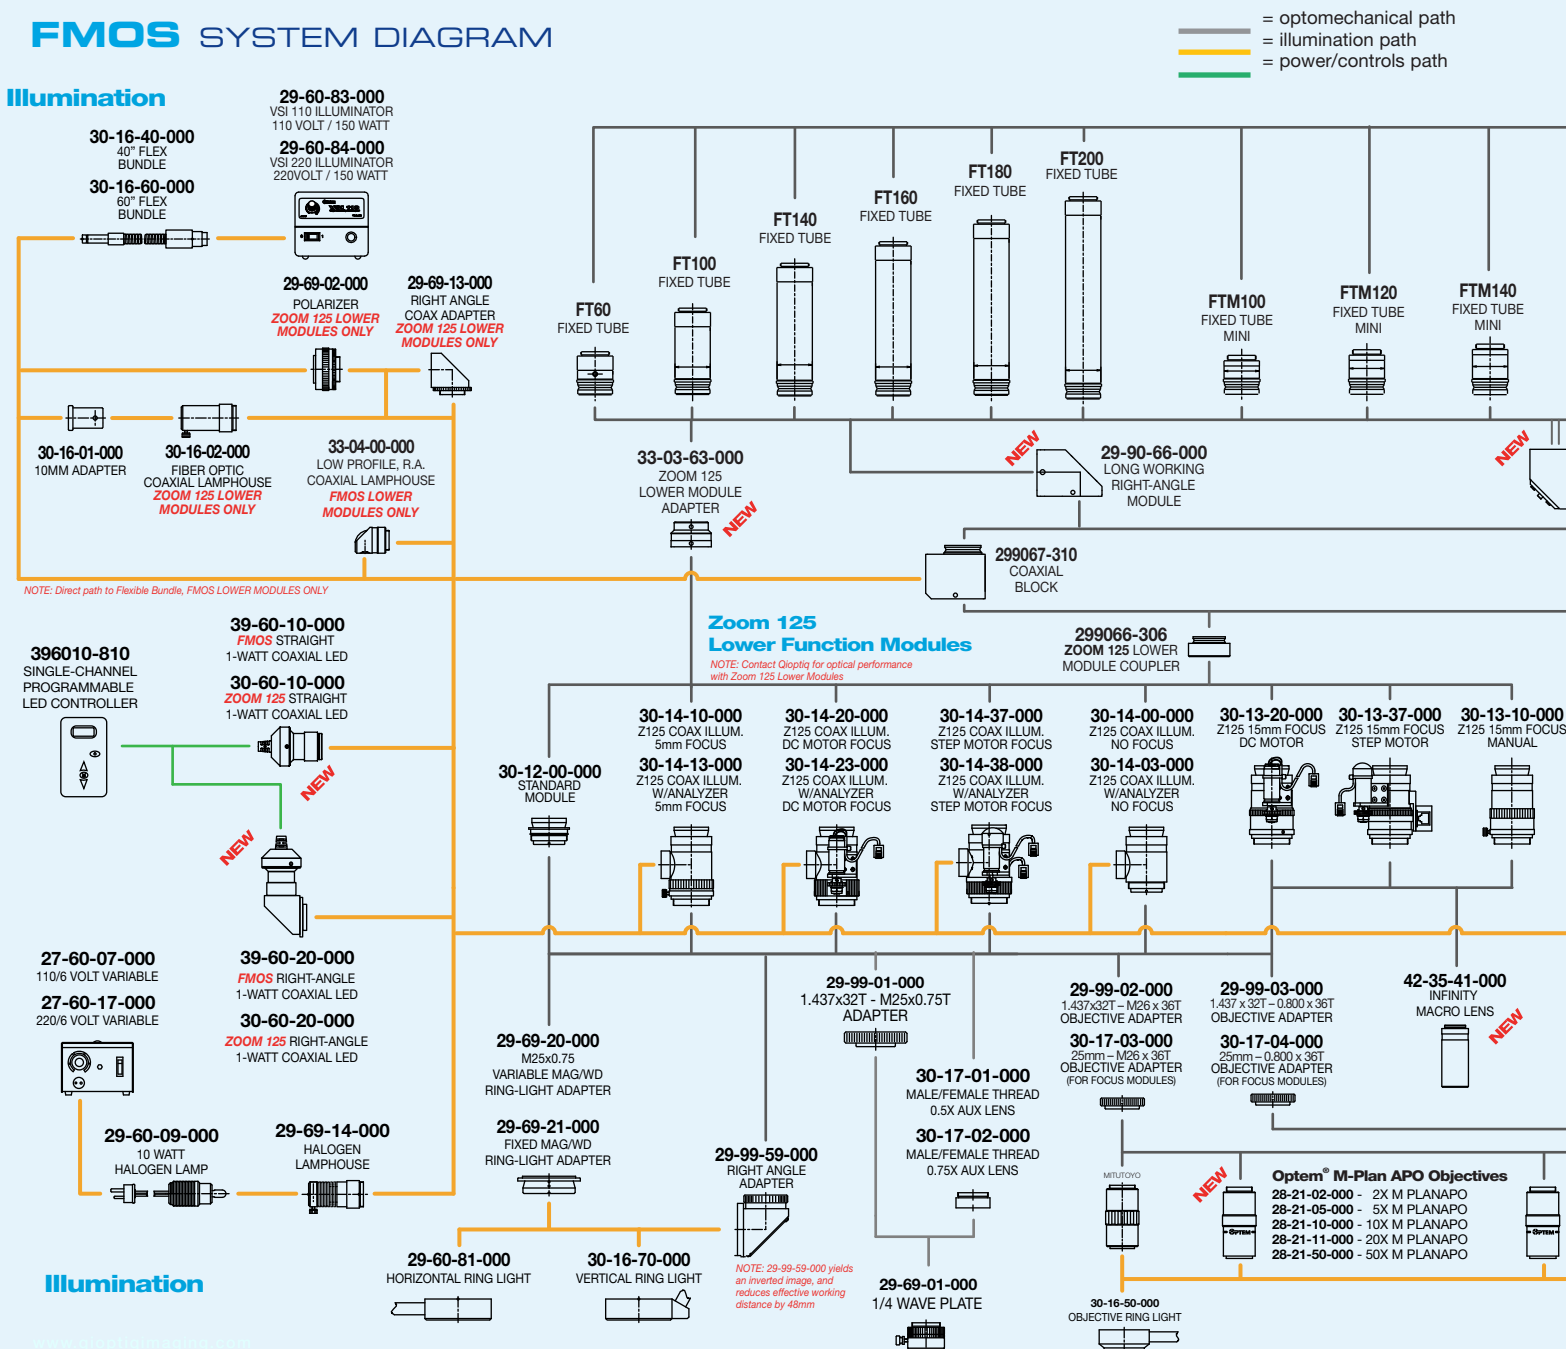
FMOS SYSTEM DIAGRAM

= optomechanical path
= illumination path
= power/controls path

Illumination

30-16-40-000
40" FLEX BUNDLE

30-16-60-000
60" FLEX BUNDLE

29-60-83-000
VSI 110 ILLUMINATOR
110 VOLT / 150 WATT

29-60-84-000
VSI 220 ILLUMINATOR
220VOLT / 150 WATT

29-69-02-000
POLARIZER
ZOOM 125 LOWER MODULES ONLY

29-69-13-000
RIGHT ANGLE COAX ADAPTER
ZOOM 125 LOWER MODULES ONLY

30-16-01-000
10MM ADAPTER

30-16-02-000
FIBER OPTIC COAXIAL LAMPHOUSE
ZOOM 125 LOWER MODULES ONLY

33-04-00-000
LOW PROFILE, R.A. COAXIAL LAMPHOUSE
FMOS LOWER MODULES ONLY

NOTE: Direct path to Flexible Bundle, FMOS LOWER MODULES ONLY

FT60
FIXED TUBE

FT100
FIXED TUBE

FT140
FIXED TUBE

FT160
FIXED TUBE

FT180
FIXED TUBE

FT200
FIXED TUBE

FTM100
FIXED TUBE MINI

FTM120
FIXED TUBE MINI

FTM140
FIXED TUBE MINI

NEW

NEW

33-03-63-000
ZOOM 125 LOWER MODULE ADAPTER

NEW

29-90-66-000
LONG WORKING RIGHT-ANGLE MODULE

299067-310
COAXIAL BLOCK

396010-810
SINGLE-CHANNEL PROGRAMMABLE LED CONTROLLER

39-60-10-000
FMOS STRAIGHT
1-WATT COAXIAL LED

30-60-10-000
ZOOM 125 STRAIGHT
1-WATT COAXIAL LED

NEW

NEW

Zoom 125
Lower Function Modules
NOTE: Contact Qioptiq for optical performance with Zoom 125 Lower Modules

299066-306
ZOOM 125 LOWER MODULE COUPLER

30-12-00-000
STANDARD MODULE

30-14-10-000
Z125 COAX ILLUM. 5mm FOCUS

30-14-13-000
Z125 COAX ILLUM. W/ANALYZER 5mm FOCUS

30-14-20-000
Z125 COAX ILLUM. DC MOTOR FOCUS

30-14-23-000
Z125 COAX ILLUM. W/ANALYZER DC MOTOR FOCUS

30-14-37-000
Z125 COAX ILLUM. STEP MOTOR FOCUS

30-14-38-000
Z125 COAX ILLUM. W/ANALYZER STEP MOTOR FOCUS

30-14-00-000
Z125 COAX ILLUM. NO FOCUS

30-14-03-000
Z125 COAX ILLUM. W/ANALYZER NO FOCUS

30-13-20-000
Z125 15mm FOCUS DC MOTOR

30-13-37-000
Z125 15mm FOCUS STEP MOTOR

30-13-10-000
Z125 15mm FOCUS MANUAL

27-60-07-000
110/6 VOLT VARIABLE

27-60-17-000
220/6 VOLT VARIABLE

39-60-20-000
FMOS RIGHT-ANGLE
1-WATT COAXIAL LED

30-60-20-000
ZOOM 125 RIGHT-ANGLE
1-WATT COAXIAL LED

29-99-01-000
1.437x32T - M25x0.75T ADAPTER

29-99-02-000
1.437x32T – M26 x 36T OBJECTIVE ADAPTER

30-17-03-000
25mm – M26 x 36T OBJECTIVE ADAPTER (FOR FOCUS MODULES)

29-99-03-000
1.437 x 32T – 0.800 x 36T OBJECTIVE ADAPTER

30-17-04-000
25mm – 0.800 x 36T OBJECTIVE ADAPTER (FOR FOCUS MODULES)

42-35-41-000
INFINITY MACRO LENS

NEW

29-69-20-000
M25x0.75 VARIABLE MAG/WD RING-LIGHT ADAPTER

29-69-21-000
FIXED MAG/WD RING-LIGHT ADAPTER

30-17-01-000
MALE/FEMALE THREAD 0.5X AUX LENS

30-17-02-000
MALE/FEMALE THREAD 0.75X AUX LENS

29-60-09-000
10 WATT HALOGEN LAMP

29-69-14-000
HALOGEN LAMPHOUSE

29-99-59-000
RIGHT ANGLE ADAPTER
NOTE: 29-99-59-000 yields an inverted image, and reduces effective working distance by 48mm

MITUTOYO

NEW

Optem® M-Plan APO Objectives
28-21-02-000 - 2X M PLANAPO
28-21-05-000 - 5X M PLANAPO
28-21-10-000 - 10X M PLANAPO
28-21-11-000 - 20X M PLANAPO
28-21-50-000 - 50X M PLANAPO

Illumination

29-60-81-000
HORIZONTAL RING LIGHT

30-16-70-000
VERTICAL RING LIGHT

29-69-01-000
1/4 WAVE PLATE

30-16-50-000
OBJECTIVE RING LIGHT